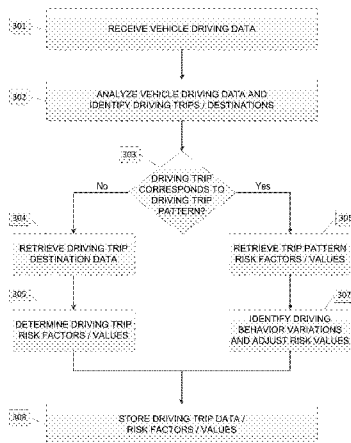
301

RECEIVE VEHICLE DRIVING DATA

302

ANALYZE VEHICLE DRIVING DATA AND IDENTIFY DRIVING TRIPS / DESTINATIONS

303

DRIVING TRIP CORRESPONDS TO DRIVING TRIP PATTERN?

No

Yes

304

RETRIEVE DRIVING TRIP DESTINATION DATA

305

DETERMINE DRIVING TRIP RISK FACTORS / VALUES

305

RETRIEVE TRIP PATTERN RISK FACTORS / VALUES

307

IDENTIFY DRIVING BEHAVIOR VARIATIONS AND ADJUST RISK VALUES

308

STORE DRIVING TRIP DATA / RISK FACTORS / VALUES